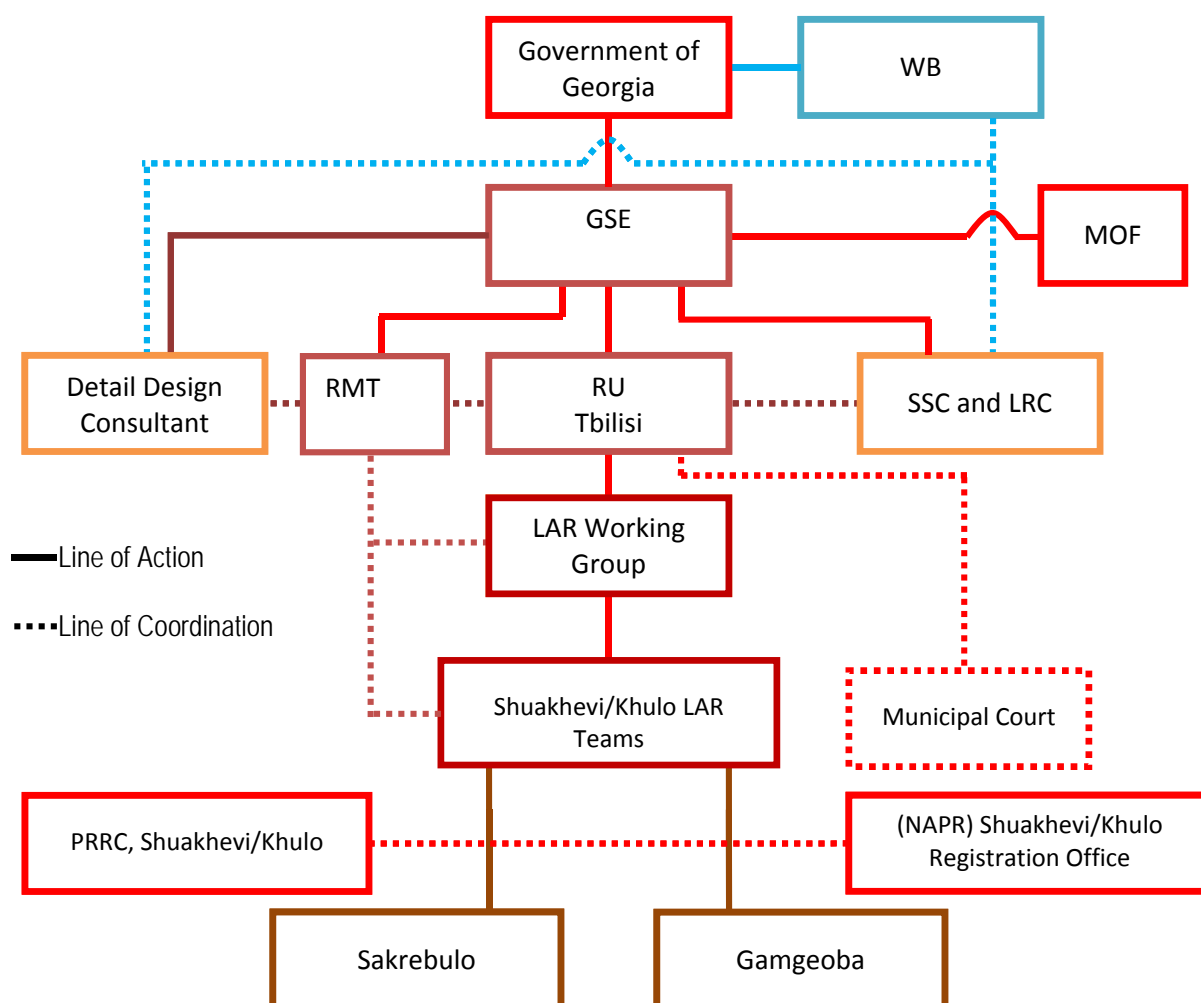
Government of Georgia

WB

GSE

MOF

Detail Design Consultant

RMT

RU Tbilisi

SSC and LRC

Line of Action

Line of Coordination

LAR Working Group

Shuakhevi/Khulo LAR Teams

Municipal Court

PRRC, Shuakhevi/Khulo

(NAPR) Shuakhevi/Khulo Registration Office

Sakrebulo

Gamgeoba